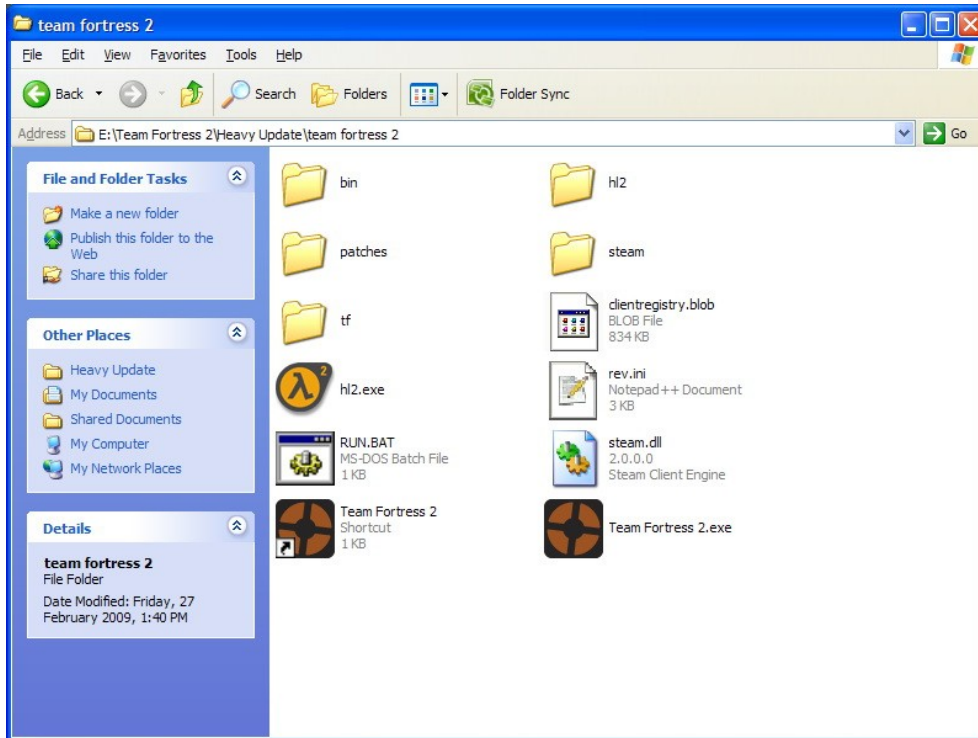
team fortress 2

File Edit View Favorites Tools Help

Back Search Folders Folder Sync

Address E:\Team Fortress 2\Heavy Update\team fortress 2 Go

File and Folder Tasks

Make a new folder
Publish this folder to the Web
Share this folder

Other Places

Heavy Update
My Documents
Shared Documents
My Computer
My Network Places

Details

team fortress 2
File Folder
Date Modified: Friday, 27 February 2009, 1:40 PM

bin

hl2

patches

steam

tf

clientregistry.blob
BLOB File
834 KB

hl2.exe

rev.ini
Notepad++ Document
3 KB

RUN.BAT
MS-DOS Batch File
1 KB

steam.dll
2.0.0.0
Steam Client Engine

Team Fortress 2
Shortcut
1 KB

Team Fortress 2.exe